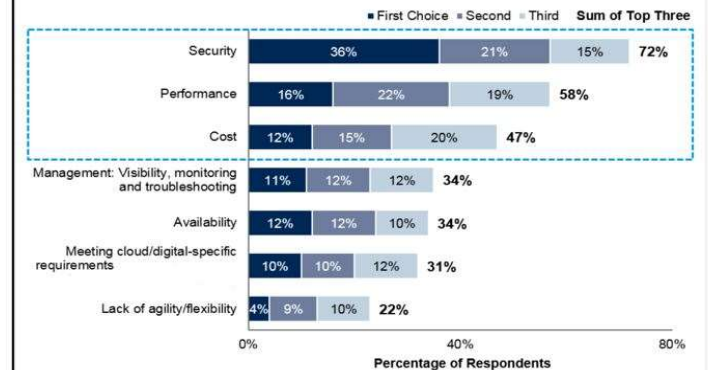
First Choice Second Third **Sum of Top Three**

| | First Choice | Second | Third | Sum of Top Three |
|---|---|---|---|---|
| Security | 36% | 21% | 15% | 72% |
| Performance | 16% | 22% | 19% | 58% |
| Cost | 12% | 15% | 20% | 47% |
| Management: Visibility, monitoring and troubleshooting | 11% | 12% | 12% | 34% |
| Availability | 12% | 12% | 10% | 34% |
| Meeting cloud/digital-specific requirements | 10% | 10% | 12% | 31% |
| Lack of agility/flexibility | 4% | 9% | 10% | 22% |

0% 40% 80%

Percentage of Respondents